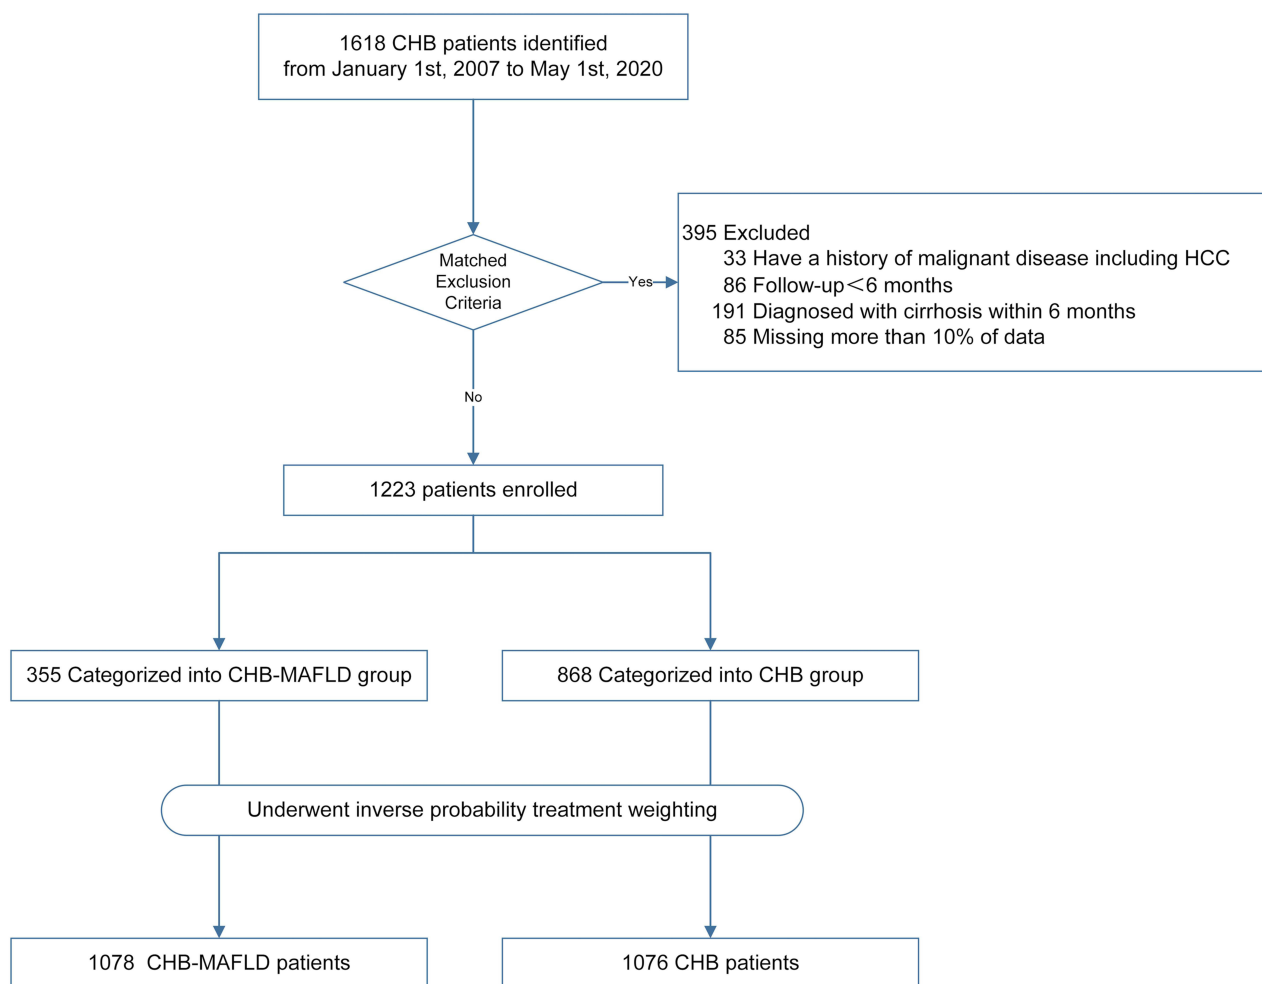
1618 CHB patients identified from January 1st, 2007 to May 1st, 2020

Matched Exclusion Criteria

Yes

395 Excluded
33 Have a history of malignant disease including HCC
86 Follow-up＜6 months
191 Diagnosed with cirrhosis within 6 months
85 Missing more than 10% of data

No

1223 patients enrolled

355 Categorized into CHB-MAFLD group

868 Categorized into CHB group

Underwent inverse probability treatment weighting

1078 CHB-MAFLD patients

1076 CHB patients